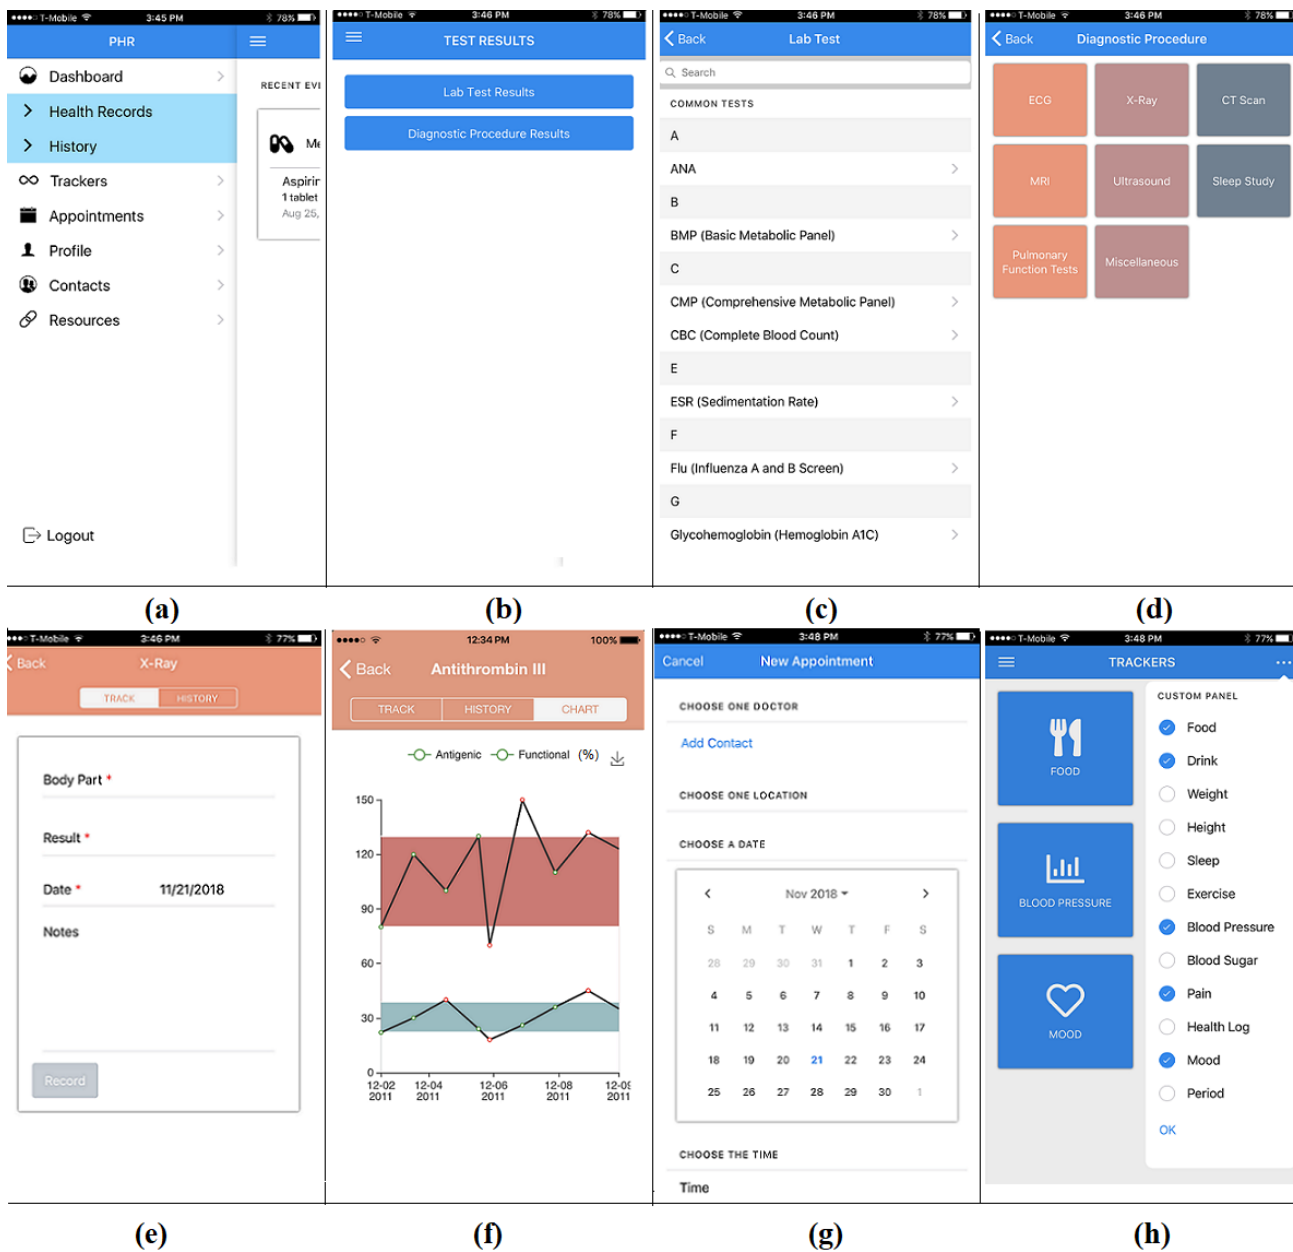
●●●●○ T-Mobile 3:45 PM 78%
PHR
Dashboard
Health Records
History
Trackers
Appointments
Profile
Contacts
Resources
Logout
RECENT EV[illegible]
M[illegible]
Aspiri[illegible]
1 tablet
Aug 25,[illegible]

●●●●○ T-Mobile 3:46 PM 78%
TEST RESULTS
Lab Test Results
Diagnostic Procedure Results

●●●●○ T-Mobile 3:46 PM 78%
Back
Lab Test
Search
COMMON TESTS
A
ANA
B
BMP (Basic Metabolic Panel)
C
CMP (Comprehensive Metabolic Panel)
CBC (Complete Blood Count)
E
ESR (Sedimentation Rate)
F
Flu (Influenza A and B Screen)
G
Glycohemoglobin (Hemoglobin A1C)

●●●●○ T-Mobile 3:46 PM 78%
Back
Diagnostic Procedure
ECG
X-Ray
CT Scan
MRI
Ultrasound
Sleep Study
Pulmonary Function Tests
Miscellaneous

(a)
(b)
(c)
(d)

●●●○ T-Mobile 3:46 PM 77%
Back
X-Ray
TRACK
HISTORY
Body Part *
Result *
Date * 11/21/2018
Notes
Record

●●●●○ 12:34 PM 100%
Back
Antithrombin III
TRACK
HISTORY
CHART
Antigenic
Functional
(%)
150
120
90
60
30
0
12-02 2011
12-04 2011
12-06 2011
12-08 2011
12-0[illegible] 2011

●●●●○ T-Mobile 3:48 PM 77%
Cancel
New Appointment
CHOOSE ONE DOCTOR
Add Contact
CHOOSE ONE LOCATION
CHOOSE A DATE
Nov 2018
S M T W T F S
28 29 30 31 1 2 3
4 5 6 7 8 9 10
11 12 13 14 15 16 17
18 19 20 21 22 23 24
25 26 27 28 29 30 1
CHOOSE THE TIME
Time

●●●●○ T-Mobile 3:48 PM 77%
TRACKERS
FOOD
BLOOD PRESSURE
MOOD
CUSTOM PANEL
Food
Drink
Weight
Height
Sleep
Exercise
Blood Pressure
Blood Sugar
Pain
Health Log
Mood
Period
OK

(e)
(f)
(g)
(h)